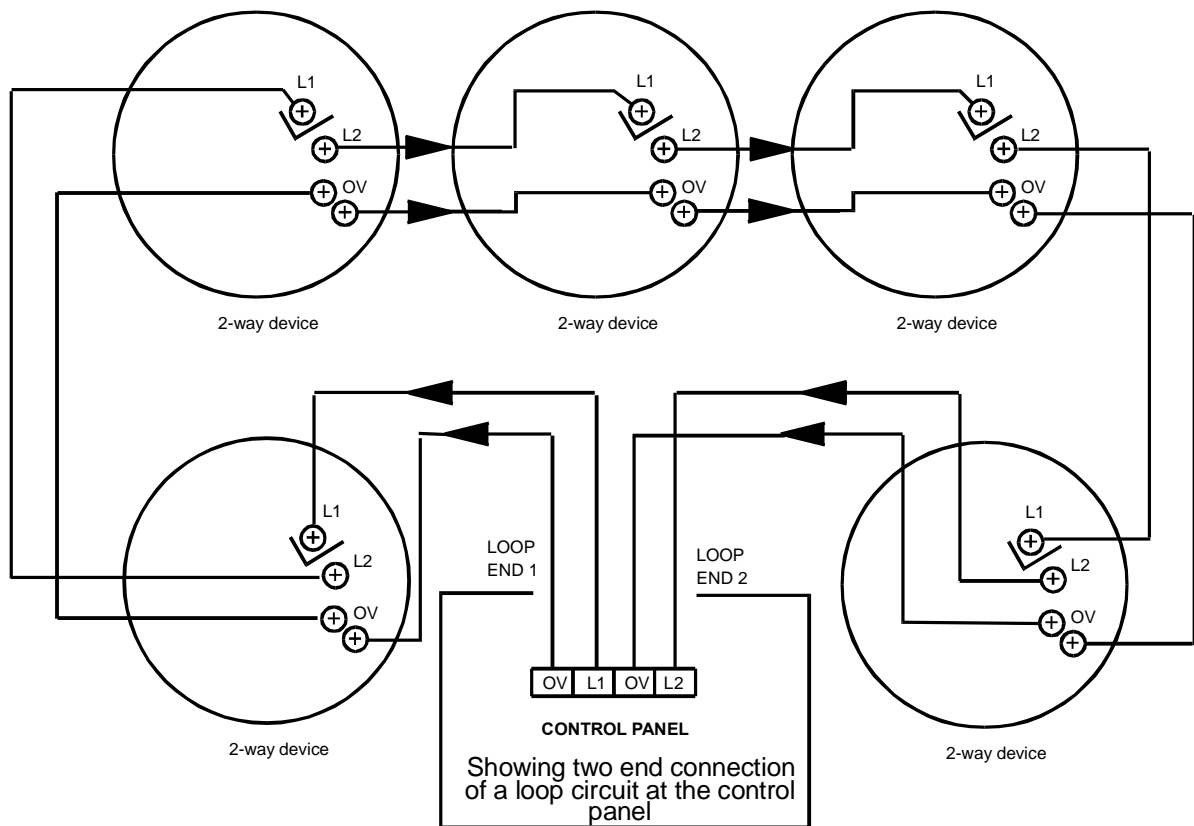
L1
L2
OV
2-way device

L1
L2
OV
2-way device

L1
L2
OV
2-way device

L1
L2
OV
2-way device

LOOP END 1

LOOP END 2

L1
L2
OV
2-way device

| OV | L1 | OV | L2 |
|---|---|---|---|

CONTROL PANEL

Showing two end connection of a loop circuit at the control panel